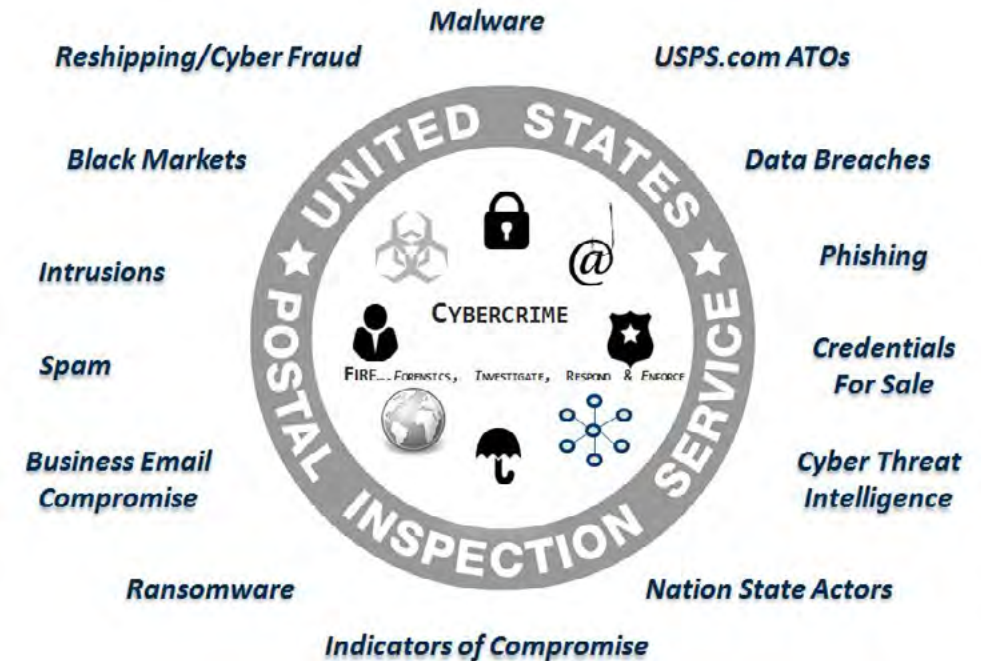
Malware

Reshipping/Cyber Fraud

USPS.com ATOs

Black Markets

Data Breaches

Intrusions

Phishing

Spam

Credentials For Sale

Business Email Compromise

Cyber Threat Intelligence

Ransomware

Nation State Actors

Indicators of Compromise

UNITED STATES POSTAL INSPECTION SERVICE

CYBERCRIME

FIRE – Forensics, Investigate, Respond & Enforce